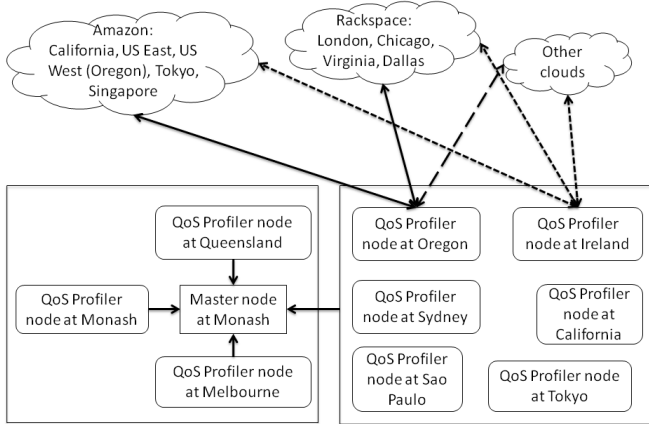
Amazon: California, US East, US West (Oregon), Tokyo, Singapore

Rackspace: London, Chicago, Virginia, Dallas

Other clouds

QoS Profiler node at Queensland

QoS Profiler node at Monash

Master node at Monash

QoS Profiler node at Melbourne

QoS Profiler node at Oregon

QoS Profiler node at Ireland

QoS Profiler node at Sydney

QoS Profiler node at California

QoS Profiler node at Sao Paulo

QoS Profiler node at Tokyo